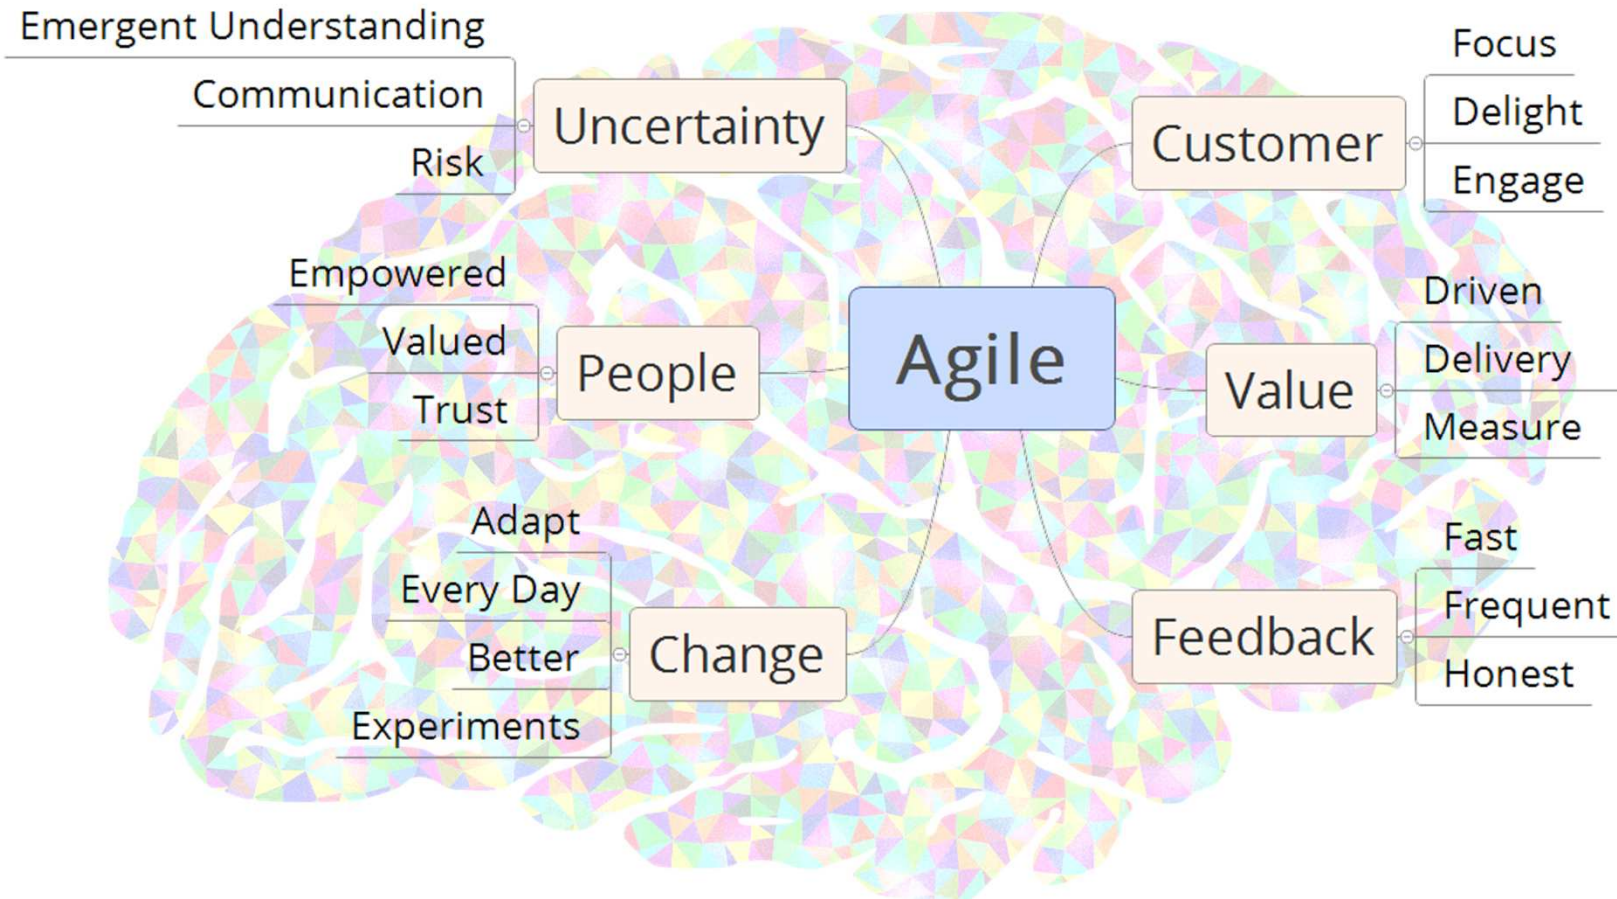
Agile

Uncertainty
Emergent Understanding
Communication
Risk

People
Empowered
Valued
Trust

Change
Adapt
Every Day
Better
Experiments

Customer
Focus
Delight
Engage

Value
Driven
Delivery
Measure

Feedback
Fast
Frequent
Honest